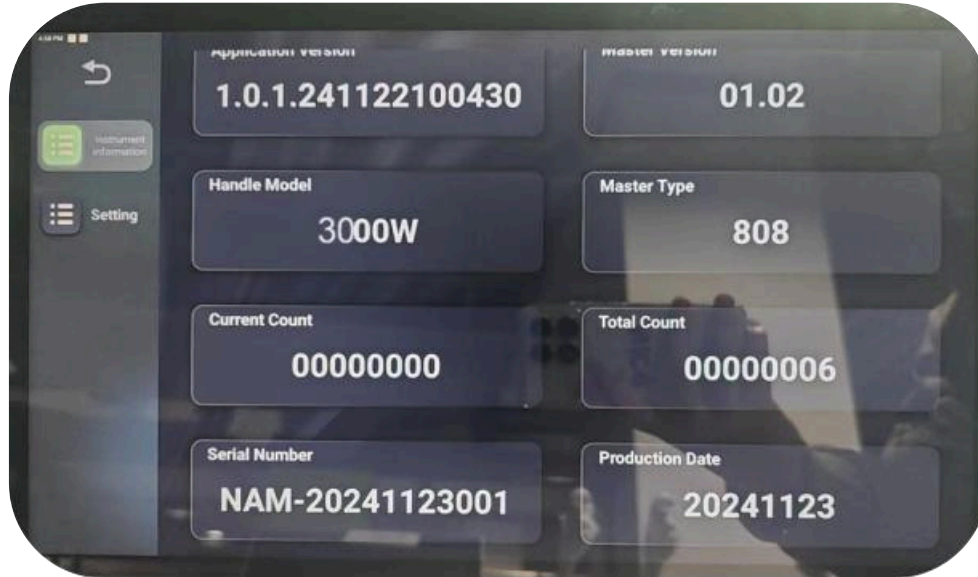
Instrument information

Setting

Application Version
1.0.1.241122100430

Master Version
01.02

Handle Model
3000W

Master Type
808

Current Count
00000000

Total Count
00000006

Serial Number
NAM-20241123001

Production Date
20241123